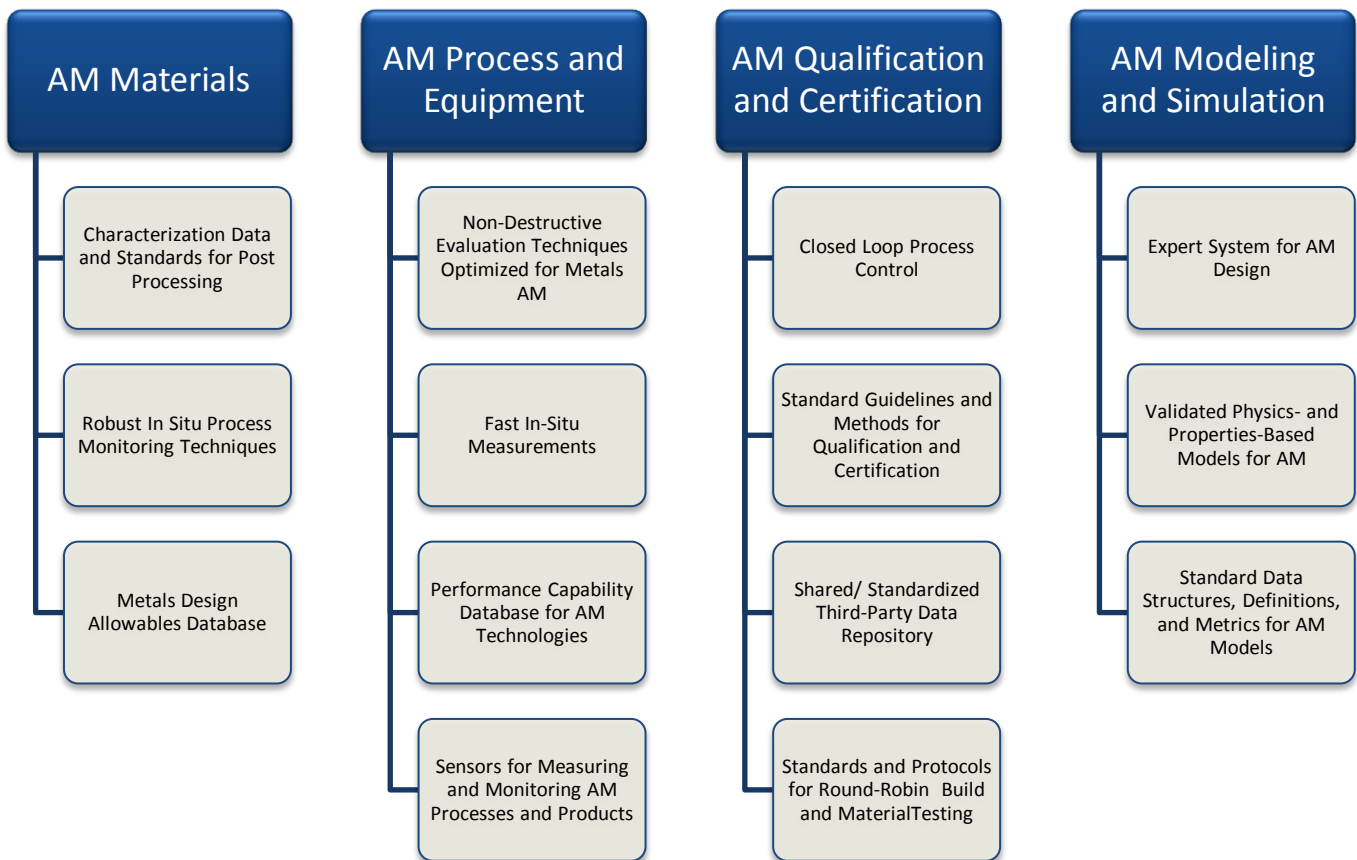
AM Materials

Characterization Data and Standards for Post Processing

Robust In Situ Process Monitoring Techniques

Metals Design Allowables Database

AM Process and Equipment

Non-Destructive Evaluation Techniques Optimized for Metals AM

Fast In-Situ Measurements

Performance Capability Database for AM Technologies

Sensors for Measuring and Monitoring AM Processes and Products

AM Qualification and Certification

Closed Loop Process Control

Standard Guidelines and Methods for Qualification and Certification

Shared/ Standardized Third-Party Data Repository

Standards and Protocols for Round-Robin Build and MaterialTesting

AM Modeling and Simulation

Expert System for AM Design

Validated Physics- and Properties-Based Models for AM

Standard Data Structures, Definitions, and Metrics for AM Models